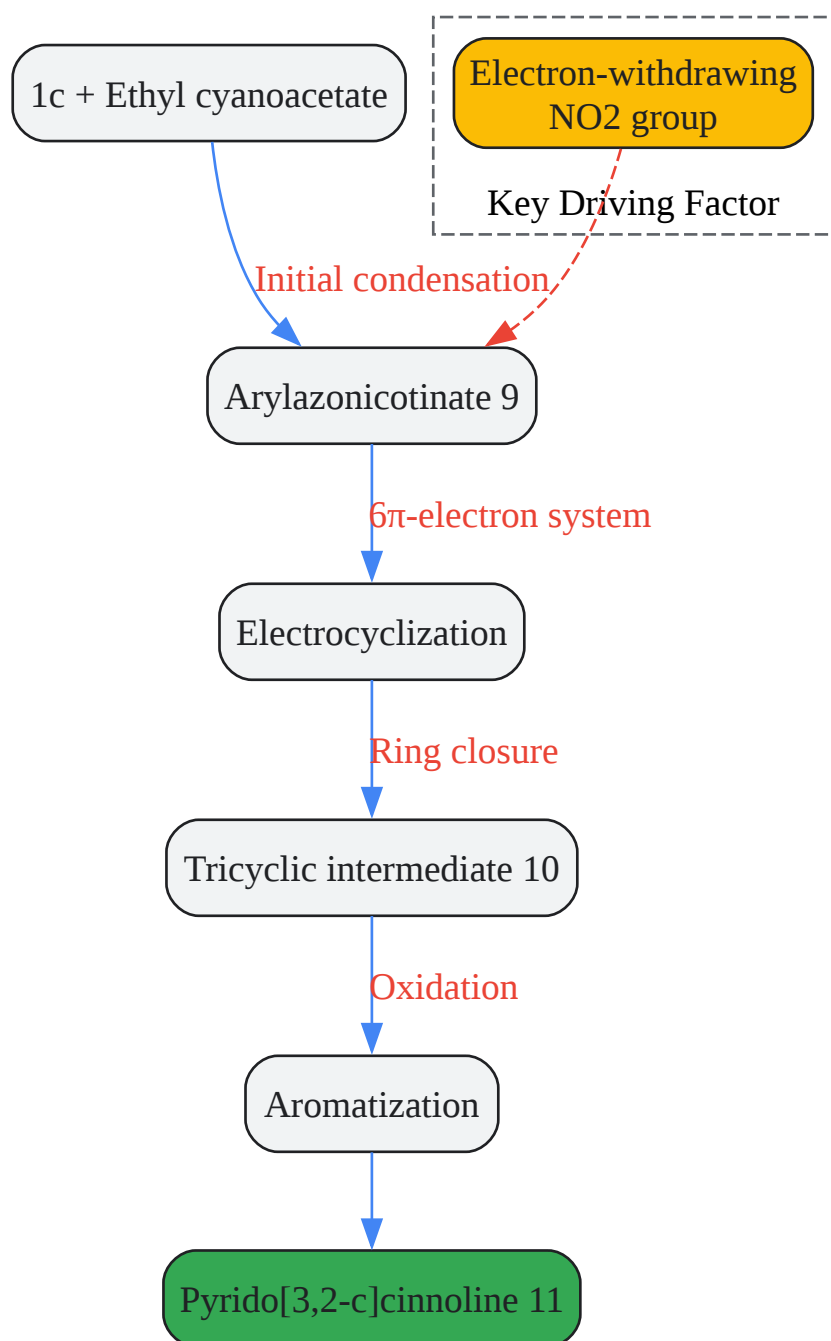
1c + Ethyl cyanoacetate

Electron-withdrawing NO2 group

Key Driving Factor

Initial condensation

Arylazonicotinate 9

6π-electron system

Electrocyclization

Ring closure

Tricyclic intermediate 10

Oxidation

Aromatization

Pyrido[3,2-c]cinnoline 11